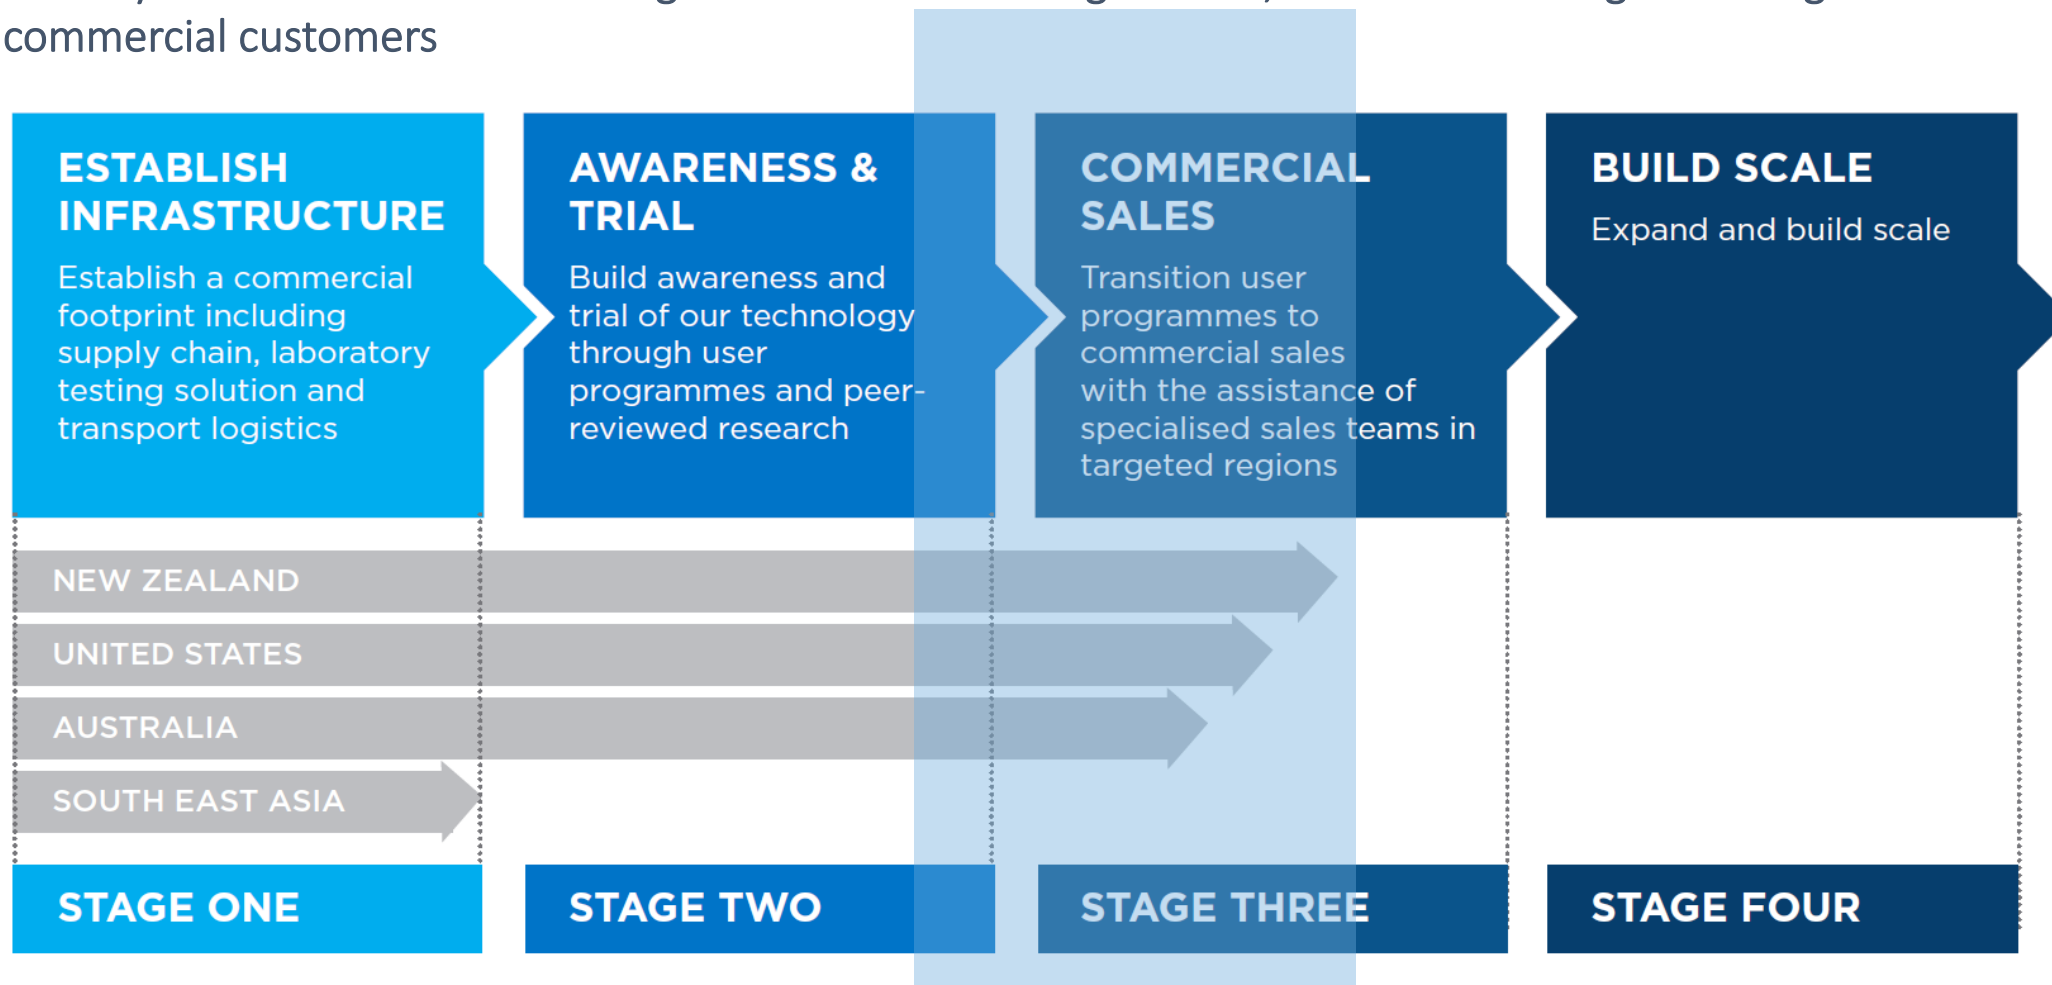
commercial customers

ESTABLISH INFRASTRUCTURE

Establish a commercial footprint including supply chain, laboratory testing solution and transport logistics

AWARENESS & TRIAL

Build awareness and trial of our technology through user programmes and peer-reviewed research

COMMERCIAL SALES

Transition user programmes to commercial sales with the assistance of specialised sales teams in targeted regions

BUILD SCALE

Expand and build scale

NEW ZEALAND

UNITED STATES

AUSTRALIA

SOUTH EAST ASIA

STAGE ONE

STAGE TWO

STAGE THREE

STAGE FOUR